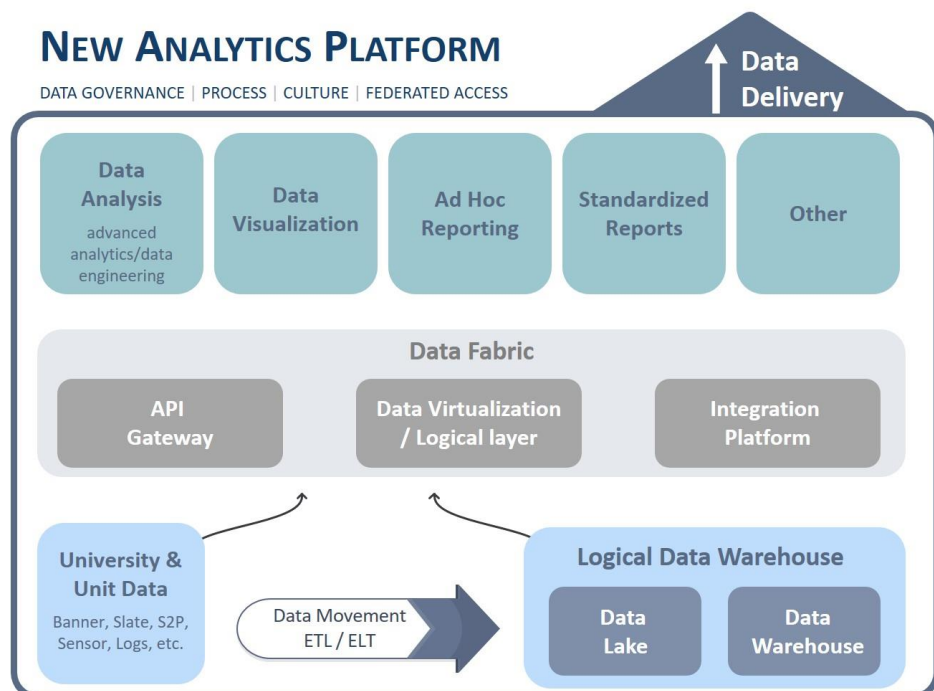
NEW ANALYTICS PLATFORM

DATA GOVERNANCE | PROCESS | CULTURE | FEDERATED ACCESS

Data Delivery

Data Analysis
advanced analytics/data engineering

Data Visualization

Ad Hoc Reporting

Standardized Reports

Other

Data Fabric

API Gateway

Data Virtualization / Logical layer

Integration Platform

University & Unit Data
Banner, Slate, S2P, Sensor, Logs, etc.

Data Movement
ETL / ELT

Logical Data Warehouse

Data Lake

Data Warehouse